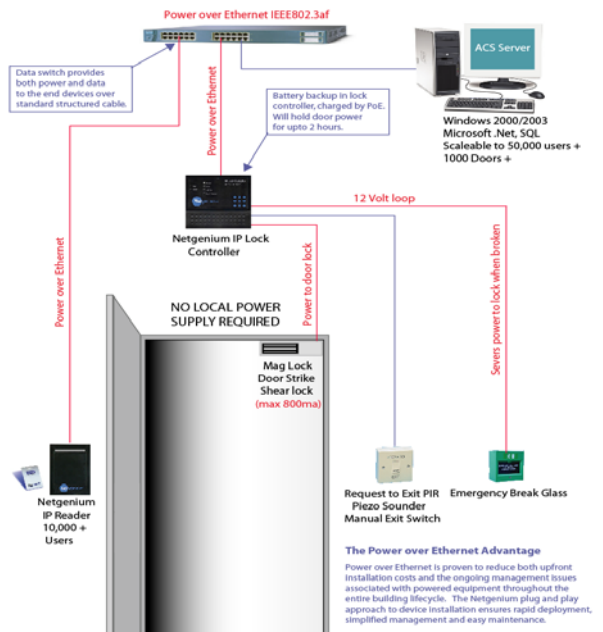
Power over Ethernet IEEE802.3af

Data switch provides both power and data to the end devices over standard structured cable.

ACS Server

Windows 2000/2003
Microsoft .Net, SQL
Scaleable to 50,000 users + 1000 Doors +

Battery backup in lock controller, charged by PoE. Will hold door power for upto 2 hours.

Power over Ethernet

12 Volt loop

Netgenium IP Lock Controller

Power over Ethernet

Power to door lock

Severs power to lock when broken

NO LOCAL POWER SUPPLY REQUIRED

Mag Lock
Door Strike
Shear lock
(max 800ma)

Netgenium
IP Reader
10,000 +
Users

Request to Exit PIR
Piezo Sounder
Manual Exit Switch

Emergency Break Glass

The Power over Ethernet Advantage

Power over Ethernet is proven to reduce both upfront installation costs and the ongoing management issues associated with powered equipment throughout the entire building lifecycle. The Netgenium plug and play approach to device installation ensures rapid deployment, simplified management and easy maintenance.